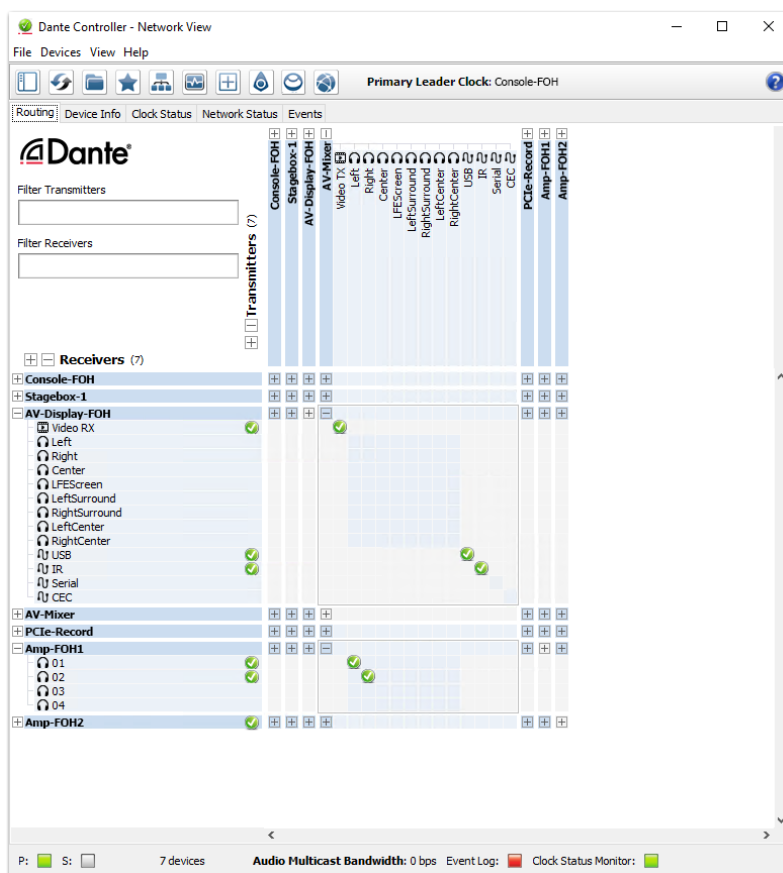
Dante Controller - Network View

File Devices View Help

Primary Leader Clock: Console-FOH

Routing | Device Info | Clock Status | Network Status | Events

Dante

Filter Transmitters

Filter Receivers

Transmitters (7)

Console-FOH
Stagebox-1
AV-Display-FOH
AV-Mixer
Video TX
Left
Right
Center
LFEScreen
LeftSurround
RightSurround
LeftCenter
RightCenter
USB
IR
Serial
CEC
PCIe-Record
Amp-FOH1
Amp-FOH2

Receivers (7)

Console-FOH
Stagebox-1
AV-Display-FOH
Video RX
Left
Right
Center
LFEScreen
LeftSurround
RightSurround
LeftCenter
RightCenter
USB
IR
Serial
CEC
AV-Mixer
PCIe-Record
Amp-FOH1
01
02
03
04
Amp-FOH2

P: S: 7 devices Audio Multicast Bandwidth: 0 bps Event Log: Clock Status Monitor: